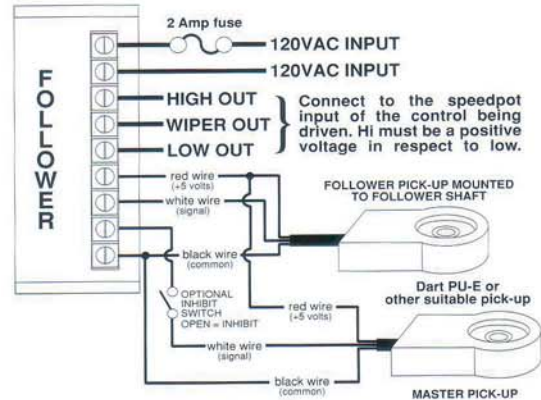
2 Amp fuse

120VAC INPUT

120VAC INPUT

FOLLOWER

HIGH OUT

WIPER OUT

LOW OUT

Connect to the speedpot input of the control being driven. Hi must be a positive voltage in respect to low.

red wire (+5 volts)

white wire (signal)

FOLLOWER PICK-UP MOUNTED TO FOLLOWER SHAFT

black wire (common)

Dart PU-E or other suitable pick-up

OPTIONAL INHIBIT SWITCH OPEN = INHIBIT

red wire (+5 volts)

white wire (signal)

black wire (common)

MASTER PICK-UP